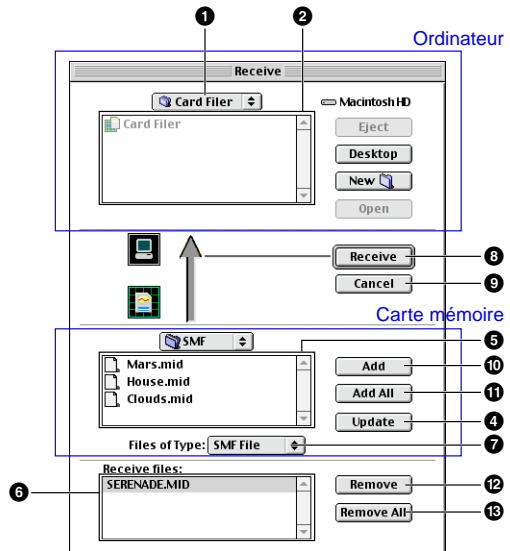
❶ ❷
Ordinateur
Receive
Card Filer
Macintosh HD
Card Filer
Eject
Desktop
New
Open
Receive ❽
Cancel ❾
Carte mémoire
SMF ❺
Mars.mid
House.mid
Clouds.mid
Add ❿
Add All ⓫
Update ❹
Files of Type: SMF File ❼
Receive files:
❻ SERENADE.MID
Remove ⓬
Remove All ⓭